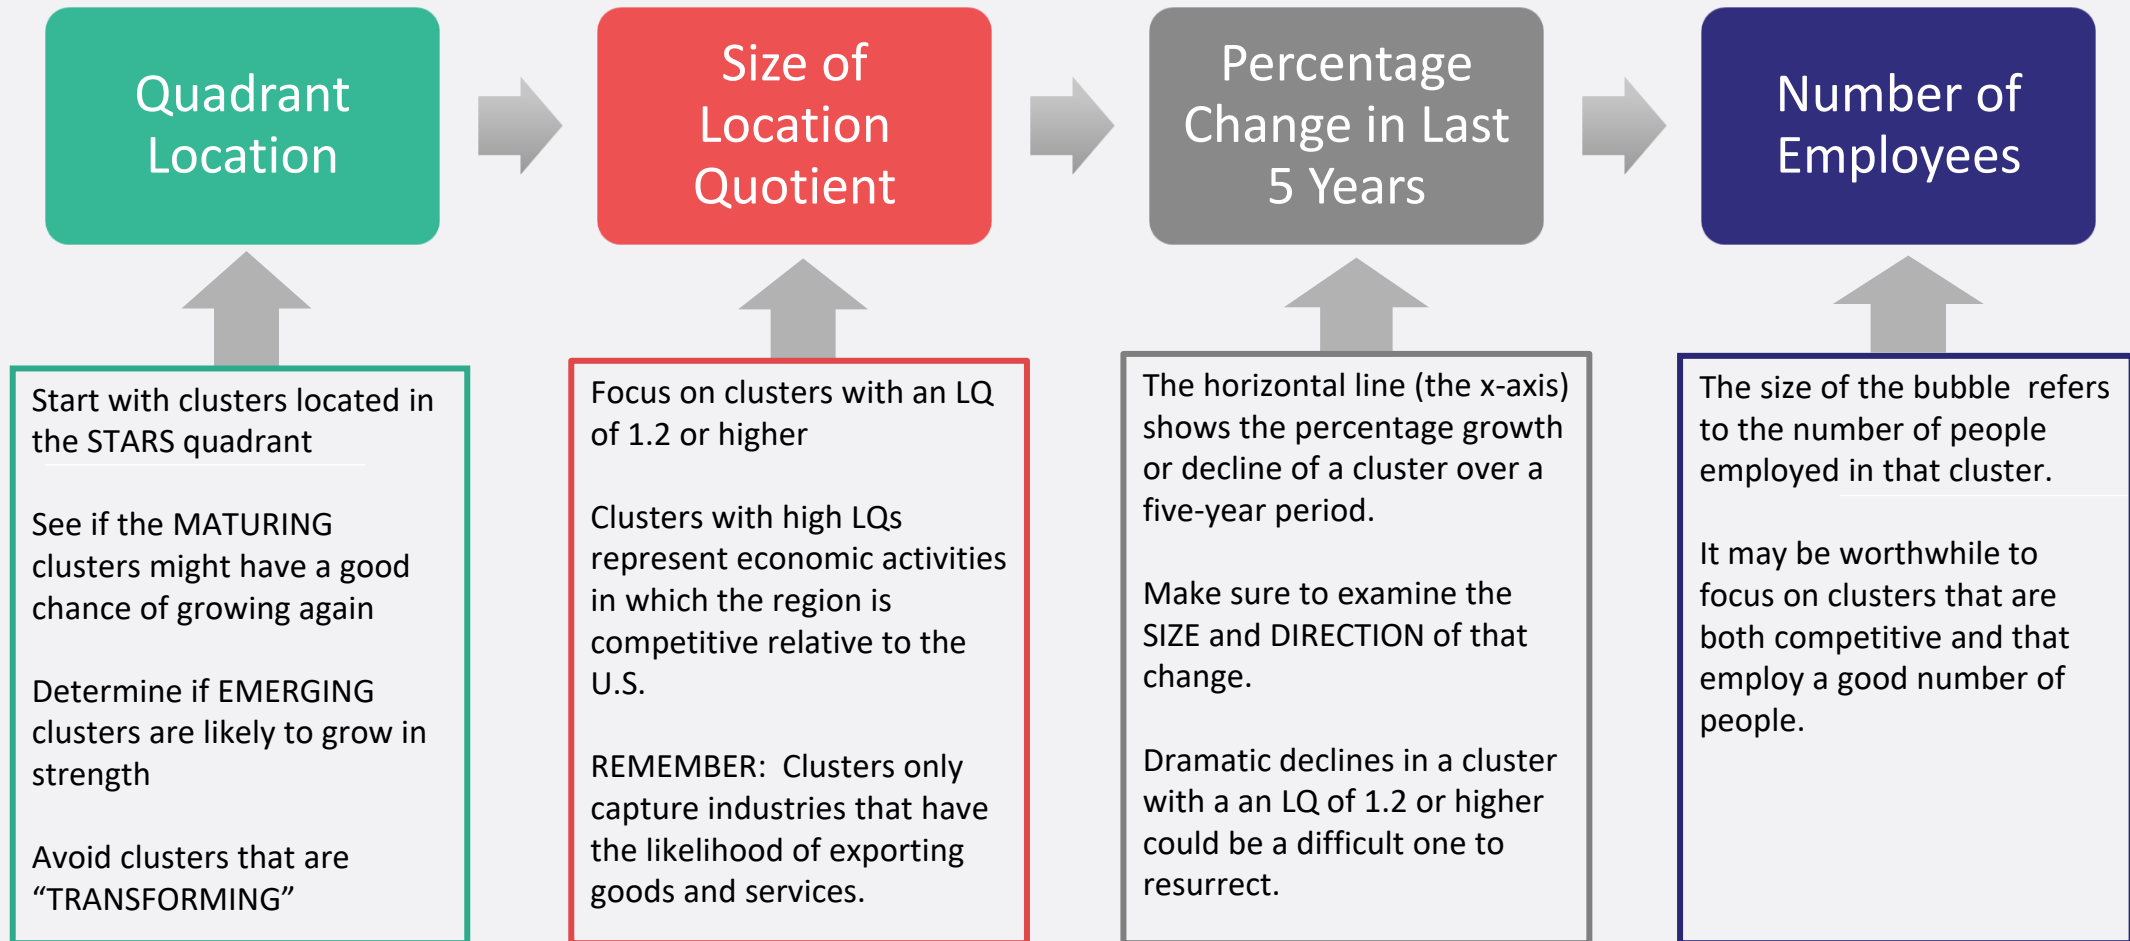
Quadrant Location

Size of Location Quotient

Percentage Change in Last 5 Years

Number of Employees

Start with clusters located in the STARS quadrant

See if the MATURING clusters might have a good chance of growing again

Determine if EMERGING clusters are likely to grow in strength

Avoid clusters that are "TRANSFORMING"

Focus on clusters with an LQ of 1.2 or higher

Clusters with high LQs represent economic activities in which the region is competitive relative to the U.S.

REMEMBER: Clusters only capture industries that have the likelihood of exporting goods and services.

The horizontal line (the x-axis) shows the percentage growth or decline of a cluster over a five-year period.

Make sure to examine the SIZE and DIRECTION of that change.

Dramatic declines in a cluster with a an LQ of 1.2 or higher could be a difficult one to resurrect.

The size of the bubble refers to the number of people employed in that cluster.

It may be worthwhile to focus on clusters that are both competitive and that employ a good number of people.